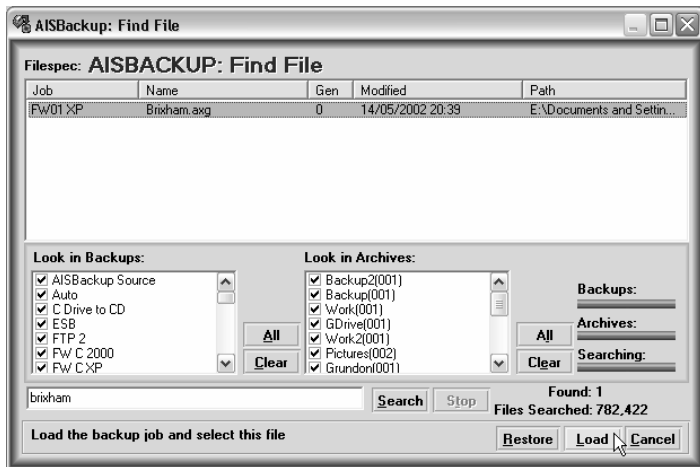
AISBackup: Find File

Filespec: AISBACKUP: Find File

| Job | Name | Gen | Modified | Path |
|---|---|---|---|---|
| FW01 XP | Brixham.axg | 0 | 14/05/2002 20:39 | E:\Documents and Settin... |

Look in Backups:
AISBackup Source
Auto
C Drive to CD
ESB
FTP 2
FW C 2000
FW C XP

All
Clear

Look in Archives:
Backup2(001)
Backup(001)
Work(001)
GDrive(001)
Work2(001)
Pictures(002)
Grundon(001)

All
Clear

Backups:
Archives:
Searching:

brixham
Search
Stop

Found: 1
Files Searched: 782,422

Load the backup job and select this file

Restore
Load
Cancel